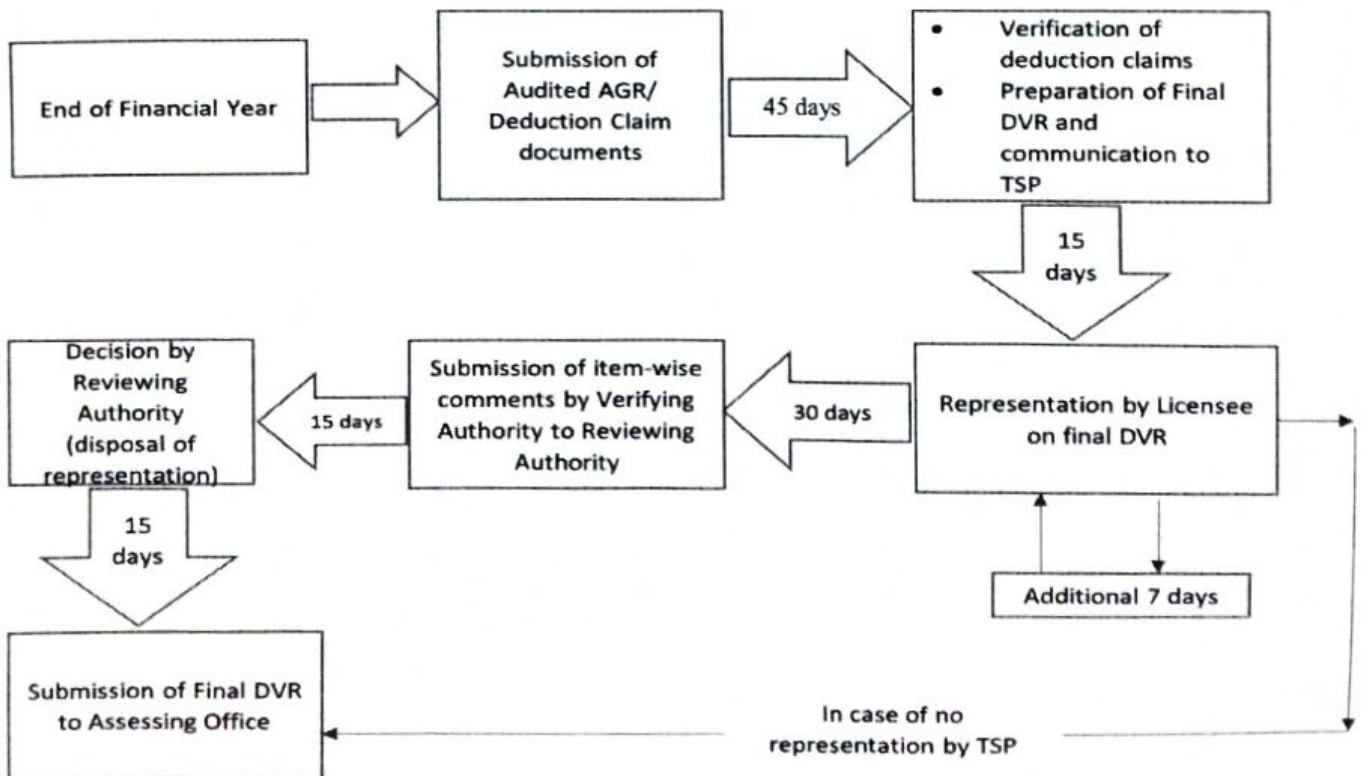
End of Financial Year

Submission of Audited AGR/ Deduction Claim documents

45 days

- Verification of deduction claims
- Preparation of Final DVR and communication to TSP

15 days

Representation by Licensee on final DVR

Additional 7 days

30 days

Submission of item-wise comments by Verifying Authority to Reviewing Authority

15 days

Decision by Reviewing Authority (disposal of representation)

15 days

Submission of Final DVR to Assessing Office

In case of no representation by TSP